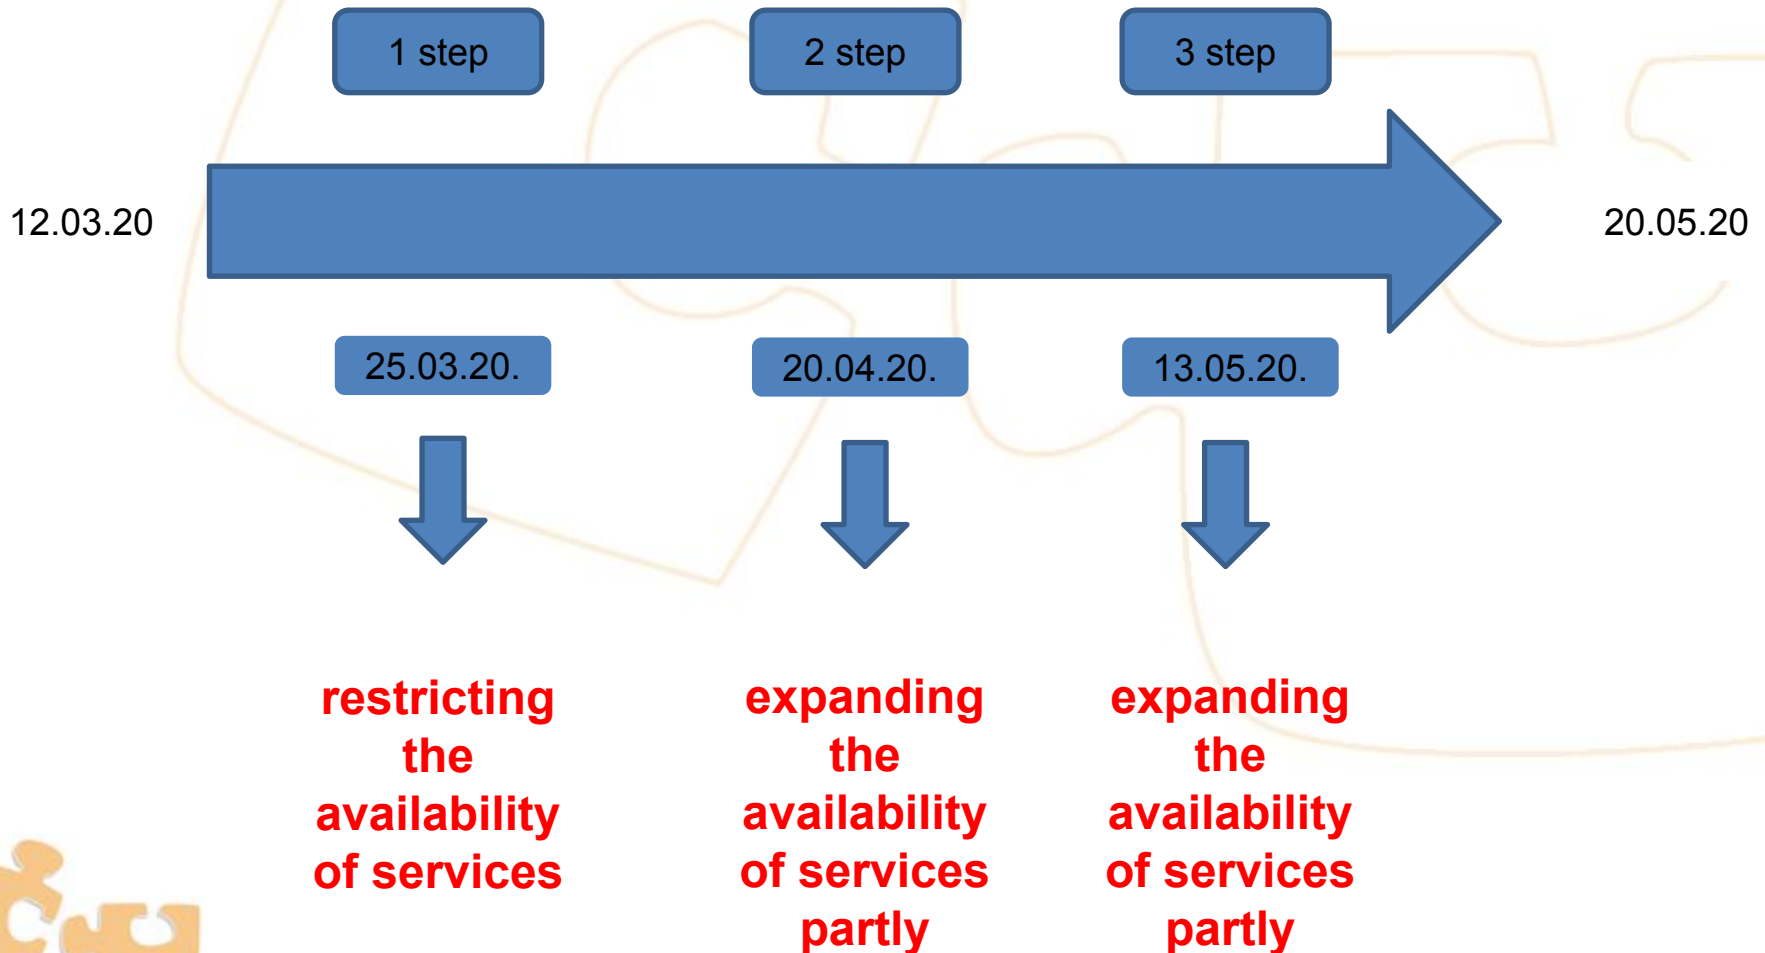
1 step

2 step

3 step

12.03.20

20.05.20

25.03.20.

20.04.20.

13.05.20.

restricting the availability of services

expanding the availability of services partly

expanding the availability of services partly